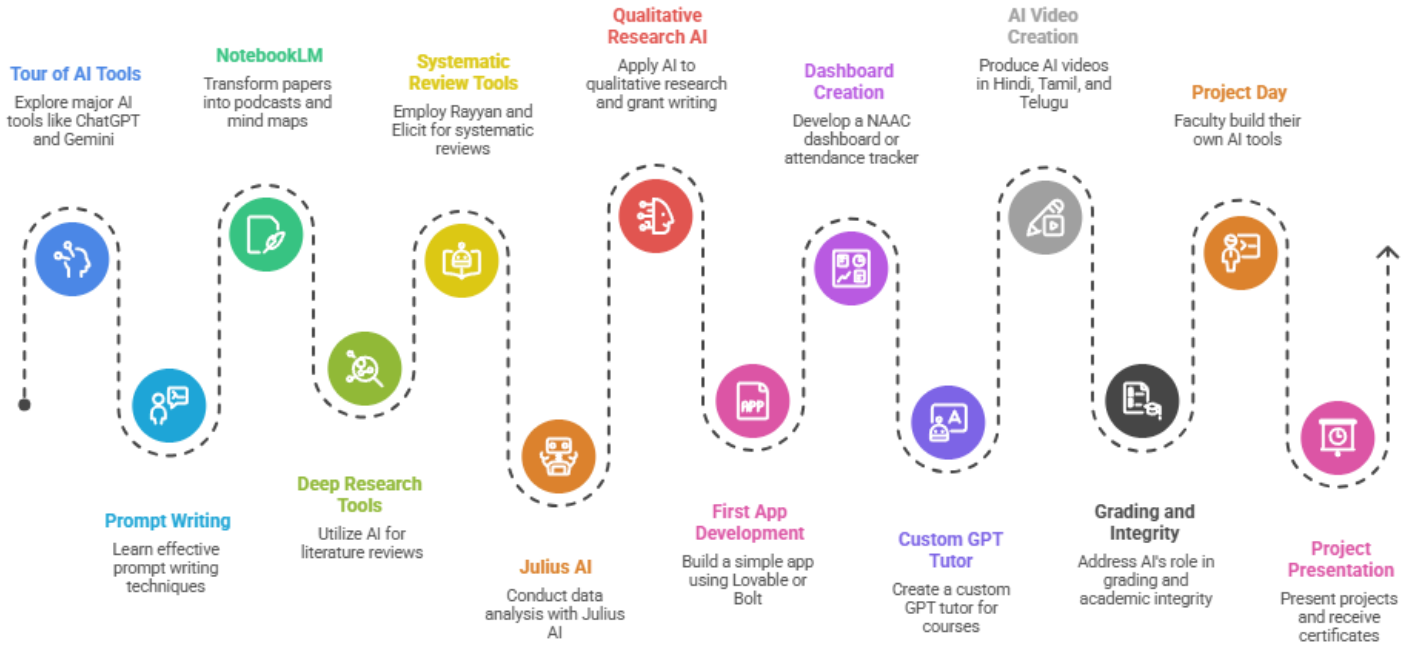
Tour of AI Tools
Explore major AI tools like ChatGPT and Gemini

Prompt Writing
Learn effective prompt writing techniques

NotebookLM
Transform papers into podcasts and mind maps

Deep Research Tools
Utilize AI for literature reviews

Systematic Review Tools
Employ Rayyan and Elicit for systematic reviews

Julius AI
Conduct data analysis with Julius AI

Qualitative Research AI
Apply AI to qualitative research and grant writing

First App Development
Build a simple app using Lovable or Bolt

APP

Dashboard Creation
Develop a NAAC dashboard or attendance tracker

Custom GPT Tutor
Create a custom GPT tutor for courses

AI Video Creation
Produce AI videos in Hindi, Tamil, and Telugu

Grading and Integrity
Address AI's role in grading and academic integrity

Project Day
Faculty build their own AI tools

Project Presentation
Present projects and receive certificates